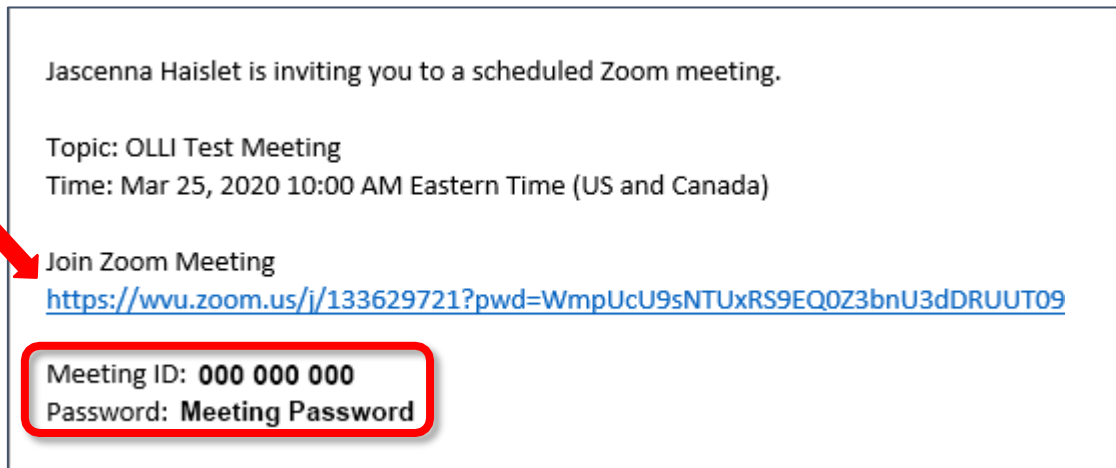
Jascenna Haislet is inviting you to a scheduled Zoom meeting.

Topic: OLLI Test Meeting
Time: Mar 25, 2020 10:00 AM Eastern Time (US and Canada)

Join Zoom Meeting
https://wvu.zoom.us/j/133629721?pwd=WmpUcU9sNTUxRS9EQ0Z3bnU3dDRUUT09

Meeting ID: 000 000 000
Password: Meeting Password